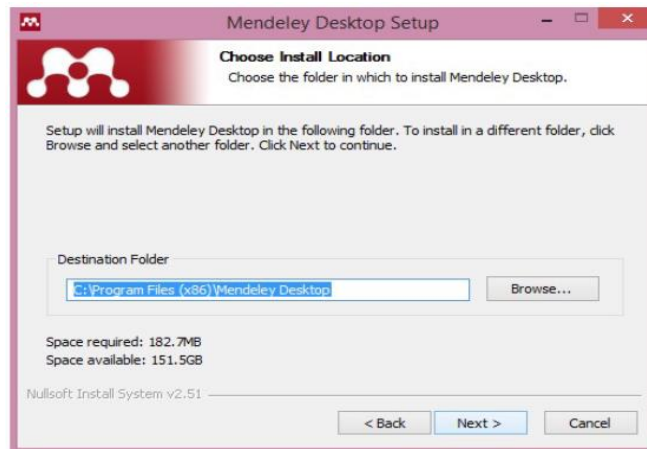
Mendeley Desktop Setup

Choose Install Location
Choose the folder in which to install Mendeley Desktop.

Setup will install Mendeley Desktop in the following folder. To install in a different folder, click Browse and select another folder. Click Next to continue.

Destination Folder

C:\Program Files (x86)\Mendeley Desktop

Browse...

Space required: 182.7MB
Space available: 151.5GB

Nullsoft Install System v2.51

< Back

Next >

Cancel